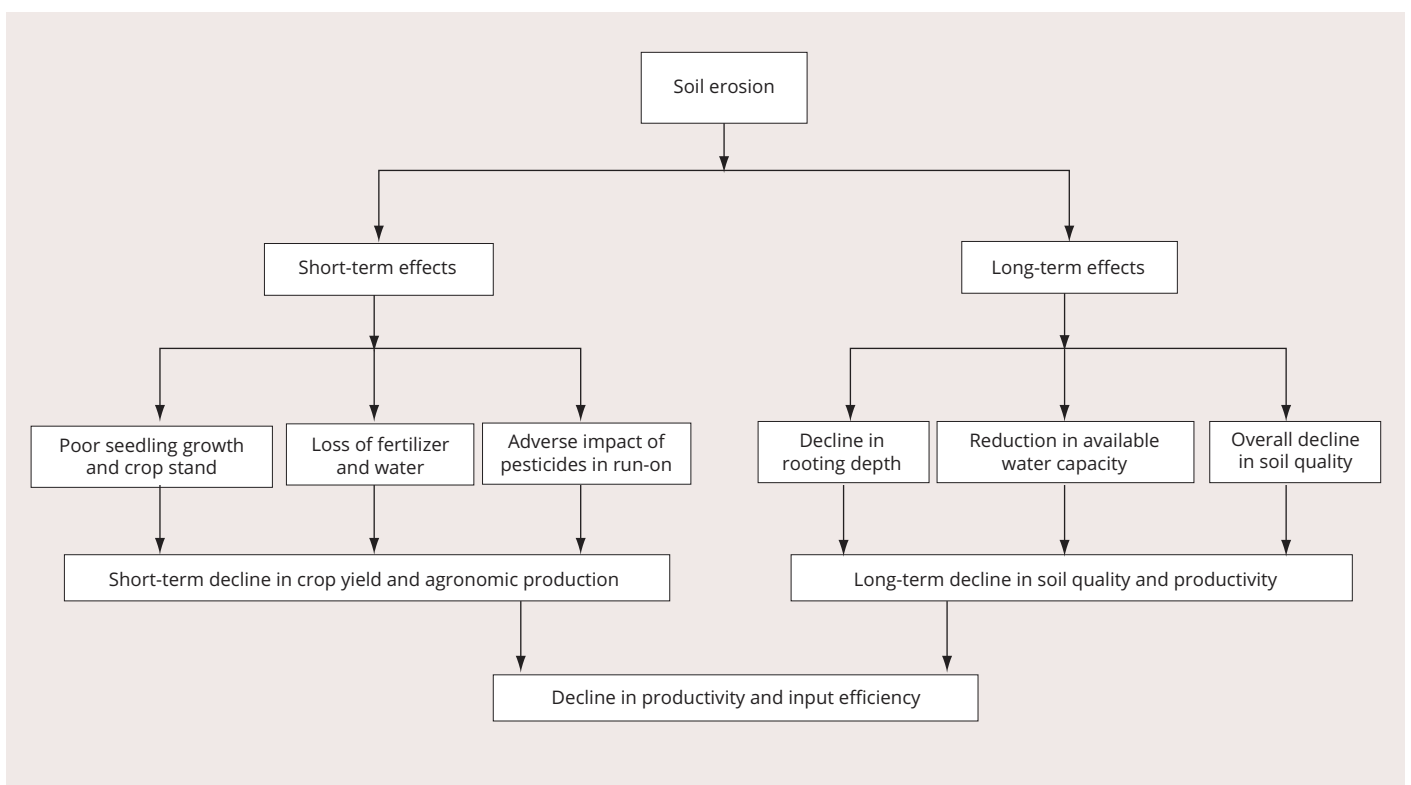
Soil erosion

Short-term effects

Long-term effects

Poor seedling growth and crop stand

Loss of fertilizer and water

Adverse impact of pesticides in run-on

Decline in rooting depth

Reduction in available water capacity

Overall decline in soil quality

Short-term decline in crop yield and agronomic production

Long-term decline in soil quality and productivity

Decline in productivity and input efficiency